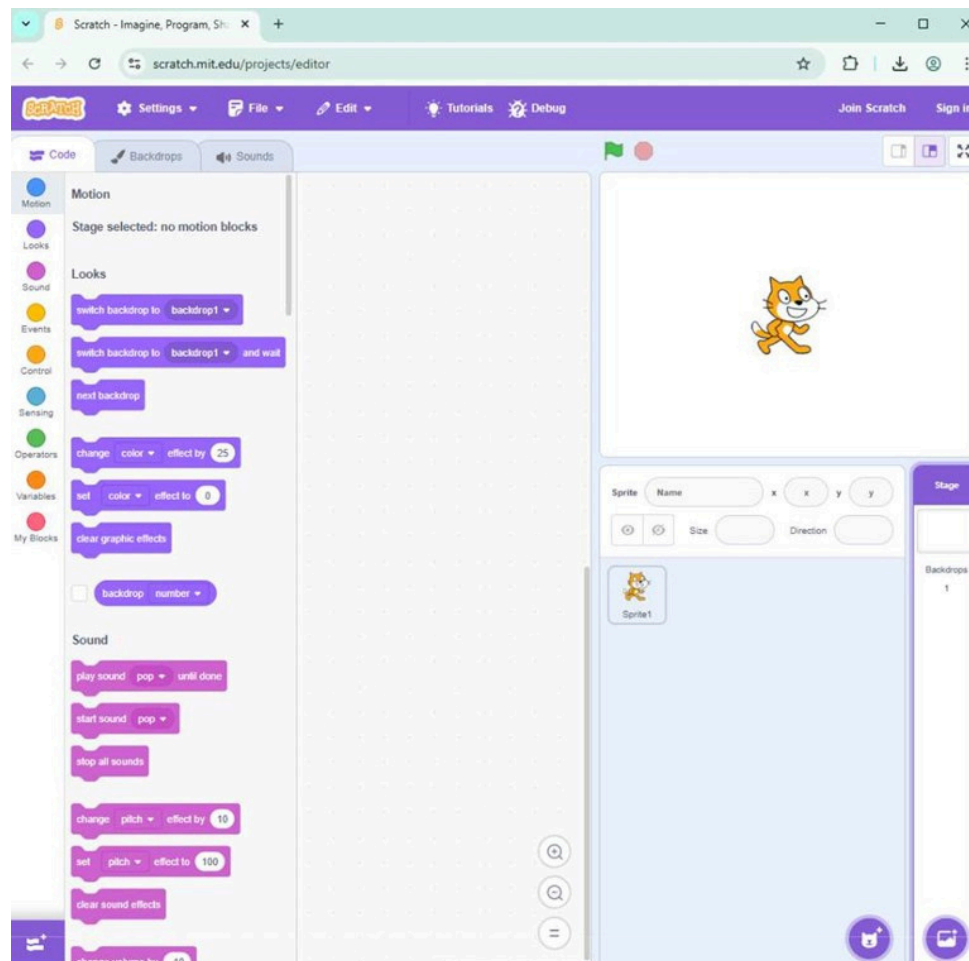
Scratch - Imagine, Program, Sh ×
+
scratch.mit.edu/projects/editor
SCRATCH
Settings
File
Edit
Tutorials
Debug
Join Scratch
Sign i
Code
Backdrops
Sounds
Motion
Looks
Sound
Events
Control
Sensing
Operators
Variables
My Blocks
Motion
Stage selected: no motion blocks
Looks
switch backdrop to backdrop1
switch backdrop to backdrop1 and wait
next backdrop
change color effect by 25
set color effect to 0
clear graphic effects
backdrop number
Sound
play sound pop until done
start sound pop
stop all sounds
change pitch effect by 10
set pitch effect to 100
clear sound effects
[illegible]
Sprite Name
x x y y
Size
Direction
Sprite1
Stage
Backdrops
1